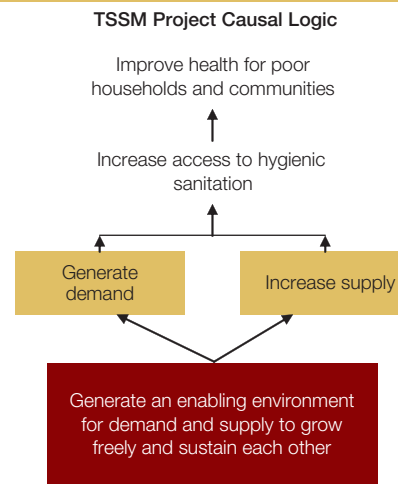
TSSM Project Causal Logic

Improve health for poor households and communities

Increase access to hygienic sanitation

Generate demand

Increase supply

Generate an enabling environment for demand and supply to grow freely and sustain each other